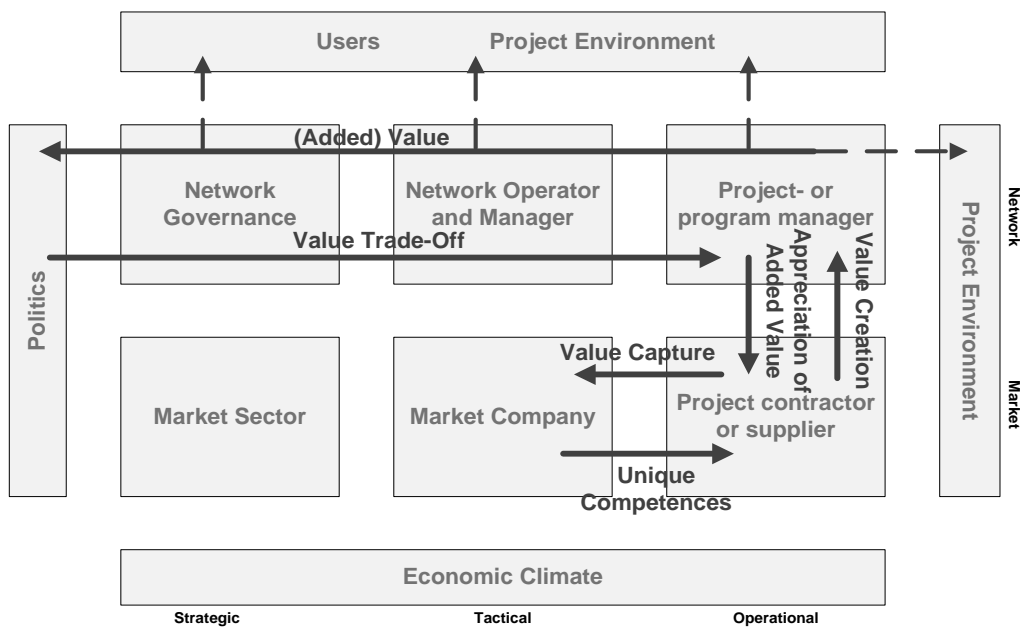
Users Project Environment

(Added) Value

Politics

Network Governance

Network Operator and Manager

Project- or program manager

Project Environment

Network

Market

Value Trade-Off

Appreciation of Added Value

Value Creation

Value Capture

Market Sector

Market Company

Project contractor or supplier

Unique Competences

Economic Climate

Strategic

Tactical

Operational